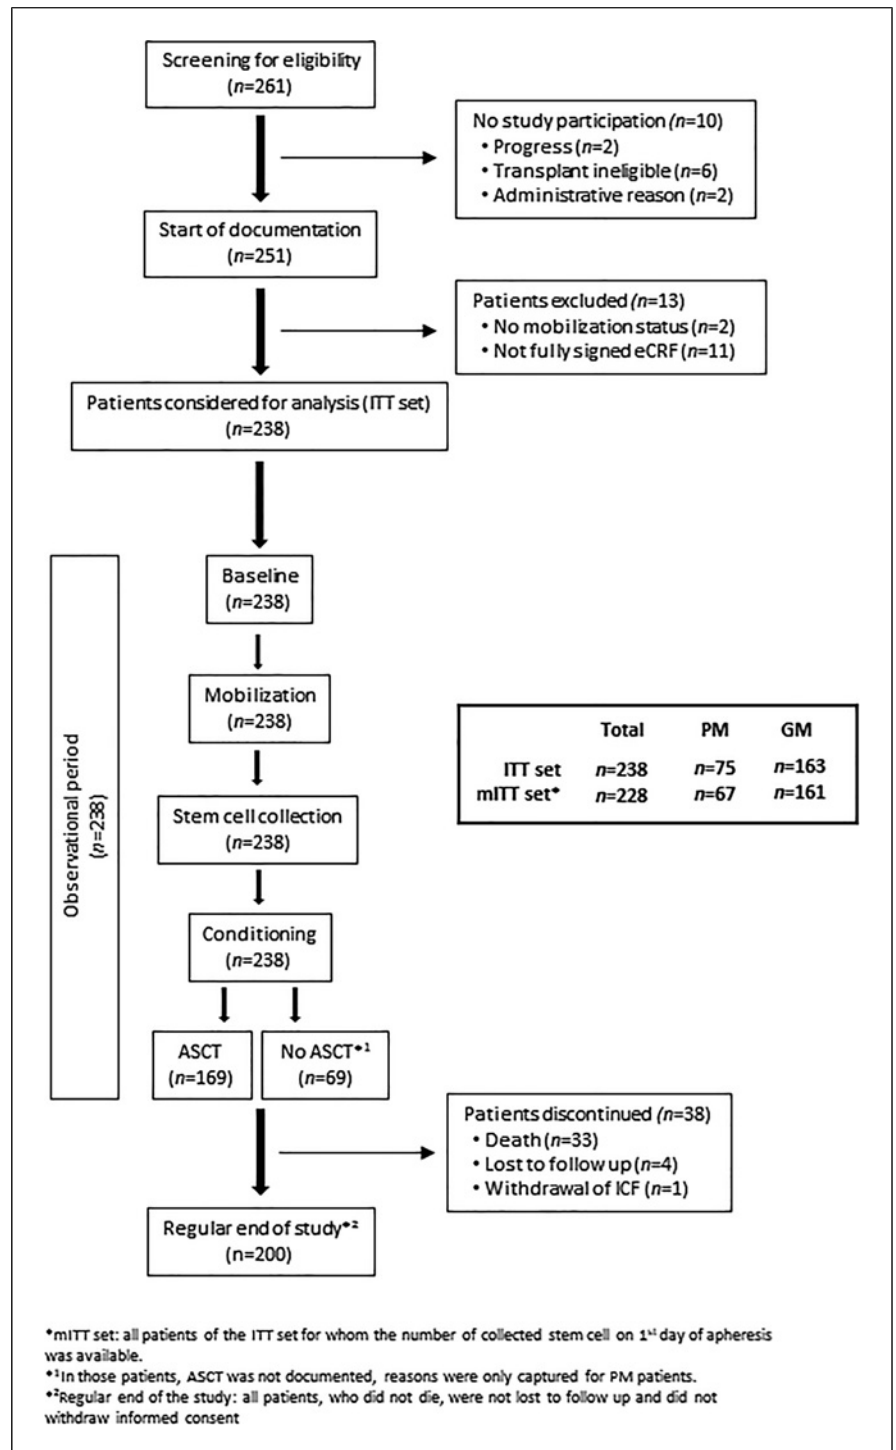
Screening for eligibility
(*n*=261)

No study participation (*n*=10)
• Progress (*n*=2)
• Transplant ineligible (*n*=6)
• Administrative reason (*n*=2)

Start of documentation
(*n*=251)

Patients excluded (*n*=13)
• No mobilization status (*n*=2)
• Not fully signed eCRF (*n*=11)

Patients considered for analysis (ITT set)
(*n*=238)

Observational period
(*n*=238)

Baseline
(*n*=238)

Mobilization
(*n*=238)

| | Total | PM | GM |
|---|---|---|---|
| ITT set | *n*=238 | *n*=75 | *n*=163 |
| mITT set◆ | *n*=228 | *n*=67 | *n*=161 |

Stem cell collection
(*n*=238)

Conditioning
(*n*=238)

ASCT
(*n*=169)

No ASCT◆1
(*n*=69)

Patients discontinued (*n*=38)
• Death (*n*=33)
• Lost to follow up (*n*=4)
• Withdrawal of ICF (*n*=1)

Regular end of study◆2
(n=200)

◆mITT set: all patients of the ITT set for whom the number of collected stem cell on 1st day of apheresis was available.
◆1In those patients, ASCT was not documented, reasons were only captured for PM patients.
◆2Regular end of the study: all patients, who did not die, were not lost to follow up and did not withdraw informed consent